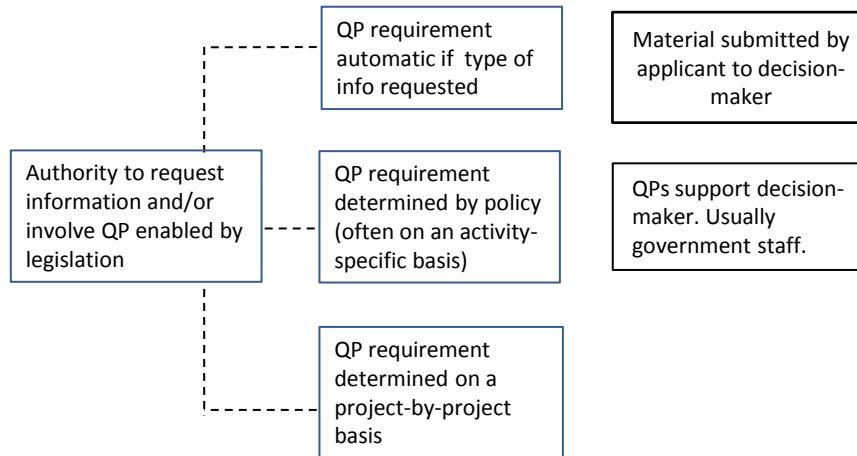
Authority to request information and/or involve QP enabled by legislation

QP requirement automatic if type of info requested

QP requirement determined by policy (often on an activity-specific basis)

QP requirement determined on a project-by-project basis

Material submitted by applicant to decision-maker

QPs support decision-maker. Usually government staff.